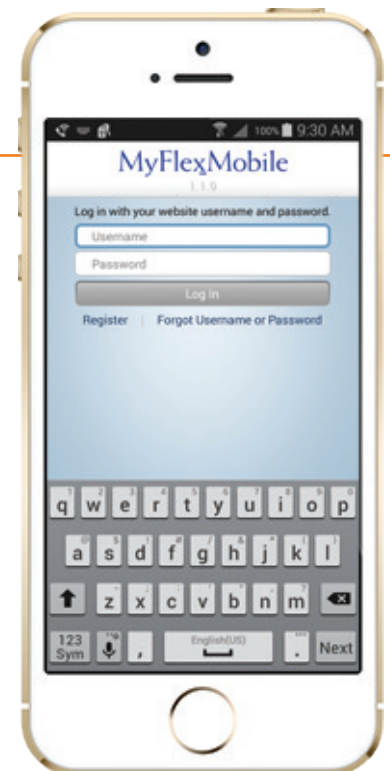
100% 9:30 AM

MyFlexMobile
1.1.9

Log in with your website username and password.

Username

Password

Log In

Register | Forgot Username or Password

q w e r t y u i o p
a s d f g h j k l
z x c v b n m
123 Sym , English(US) . Next